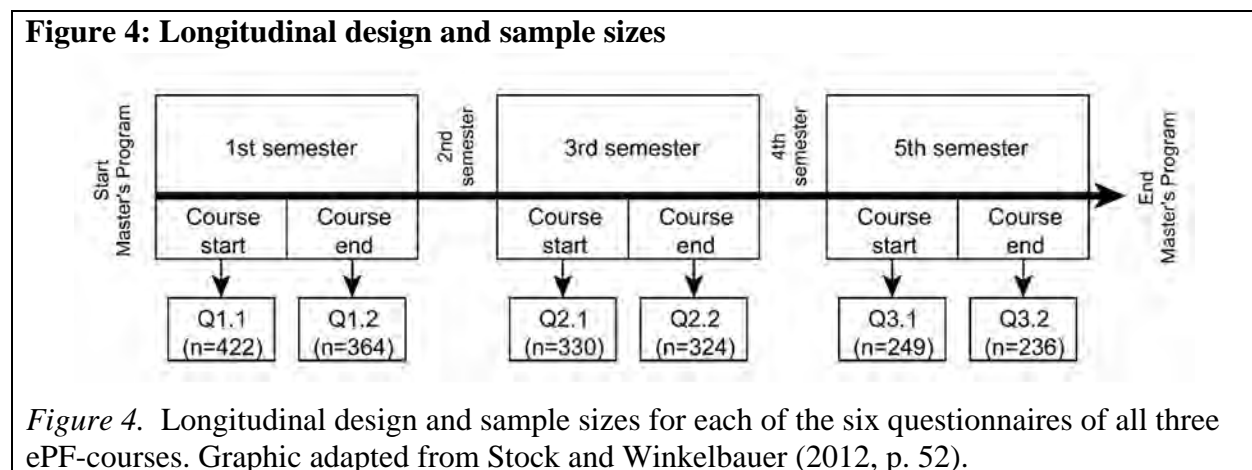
**Figure 4: Longitudinal design and sample sizes**

Start Master's Program

1st semester

Course start

Course end

2nd semester

3rd semester

Course start

Course end

4th semester

5th semester

Course start

Course end

End Master's Program

Q1.1 (n=422)

Q1.2 (n=364)

Q2.1 (n=330)

Q2.2 (n=324)

Q3.1 (n=249)

Q3.2 (n=236)

*Figure 4.* Longitudinal design and sample sizes for each of the six questionnaires of all three ePF-courses. Graphic adapted from Stock and Winkelbauer (2012, p. 52).